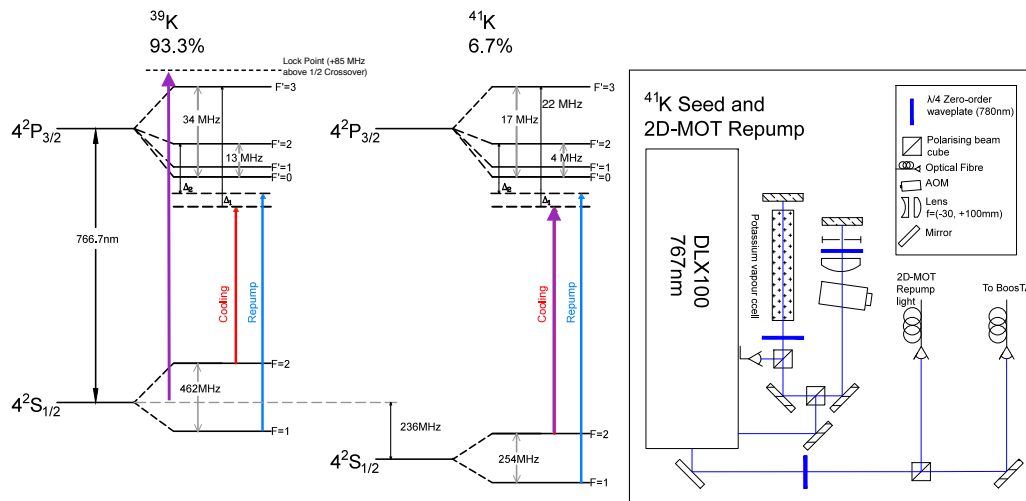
$^{39}$K
93.3%

$^{41}$K
6.7%

Lock Point (+85 MHz above 1/2 Crossover)

$4^2P_{3/2}$
F'=3
34 MHz
F'=2
13 MHz
F'=1
F'=0
$\Delta_2$
$\Delta_1$
766.7nm
Cooling
Repump
F=2
462MHz
$4^2S_{1/2}$
F=1

$4^2P_{3/2}$
F'=3
22 MHz
17 MHz
F'=2
4 MHz
F'=1
F'=0
$\Delta_2$
$\Delta_1$
Cooling
Repump
236MHz
F=2
$4^2S_{1/2}$
254MHz
F=1

$^{41}$K Seed and
2D-MOT Repump

λ/4 Zero-order waveplate (780nm)
Polarising beam cube
Optical Fibre
AOM
Lens f=(-30, +100mm)
Mirror

DLX100
767nm

Potassium vapour ccell

2D-MOT Repump light

To BoostA